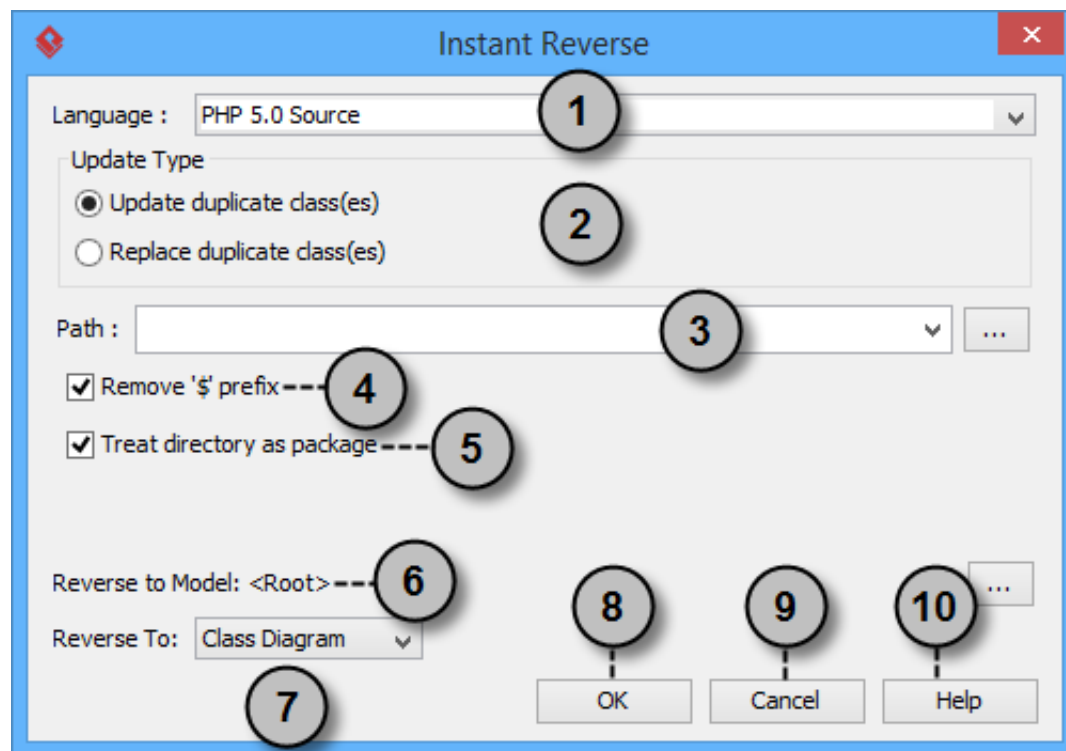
Instant Reverse

Language : PHP 5.0 Source

1

Update Type

Update duplicate class(es)

Replace duplicate class(es)

2

Path :

3

...

Remove '$' prefix

4

Treat directory as package

5

Reverse to Model: <Root>

6

...

Reverse To: Class Diagram

7

8

9

10

OK

Cancel

Help